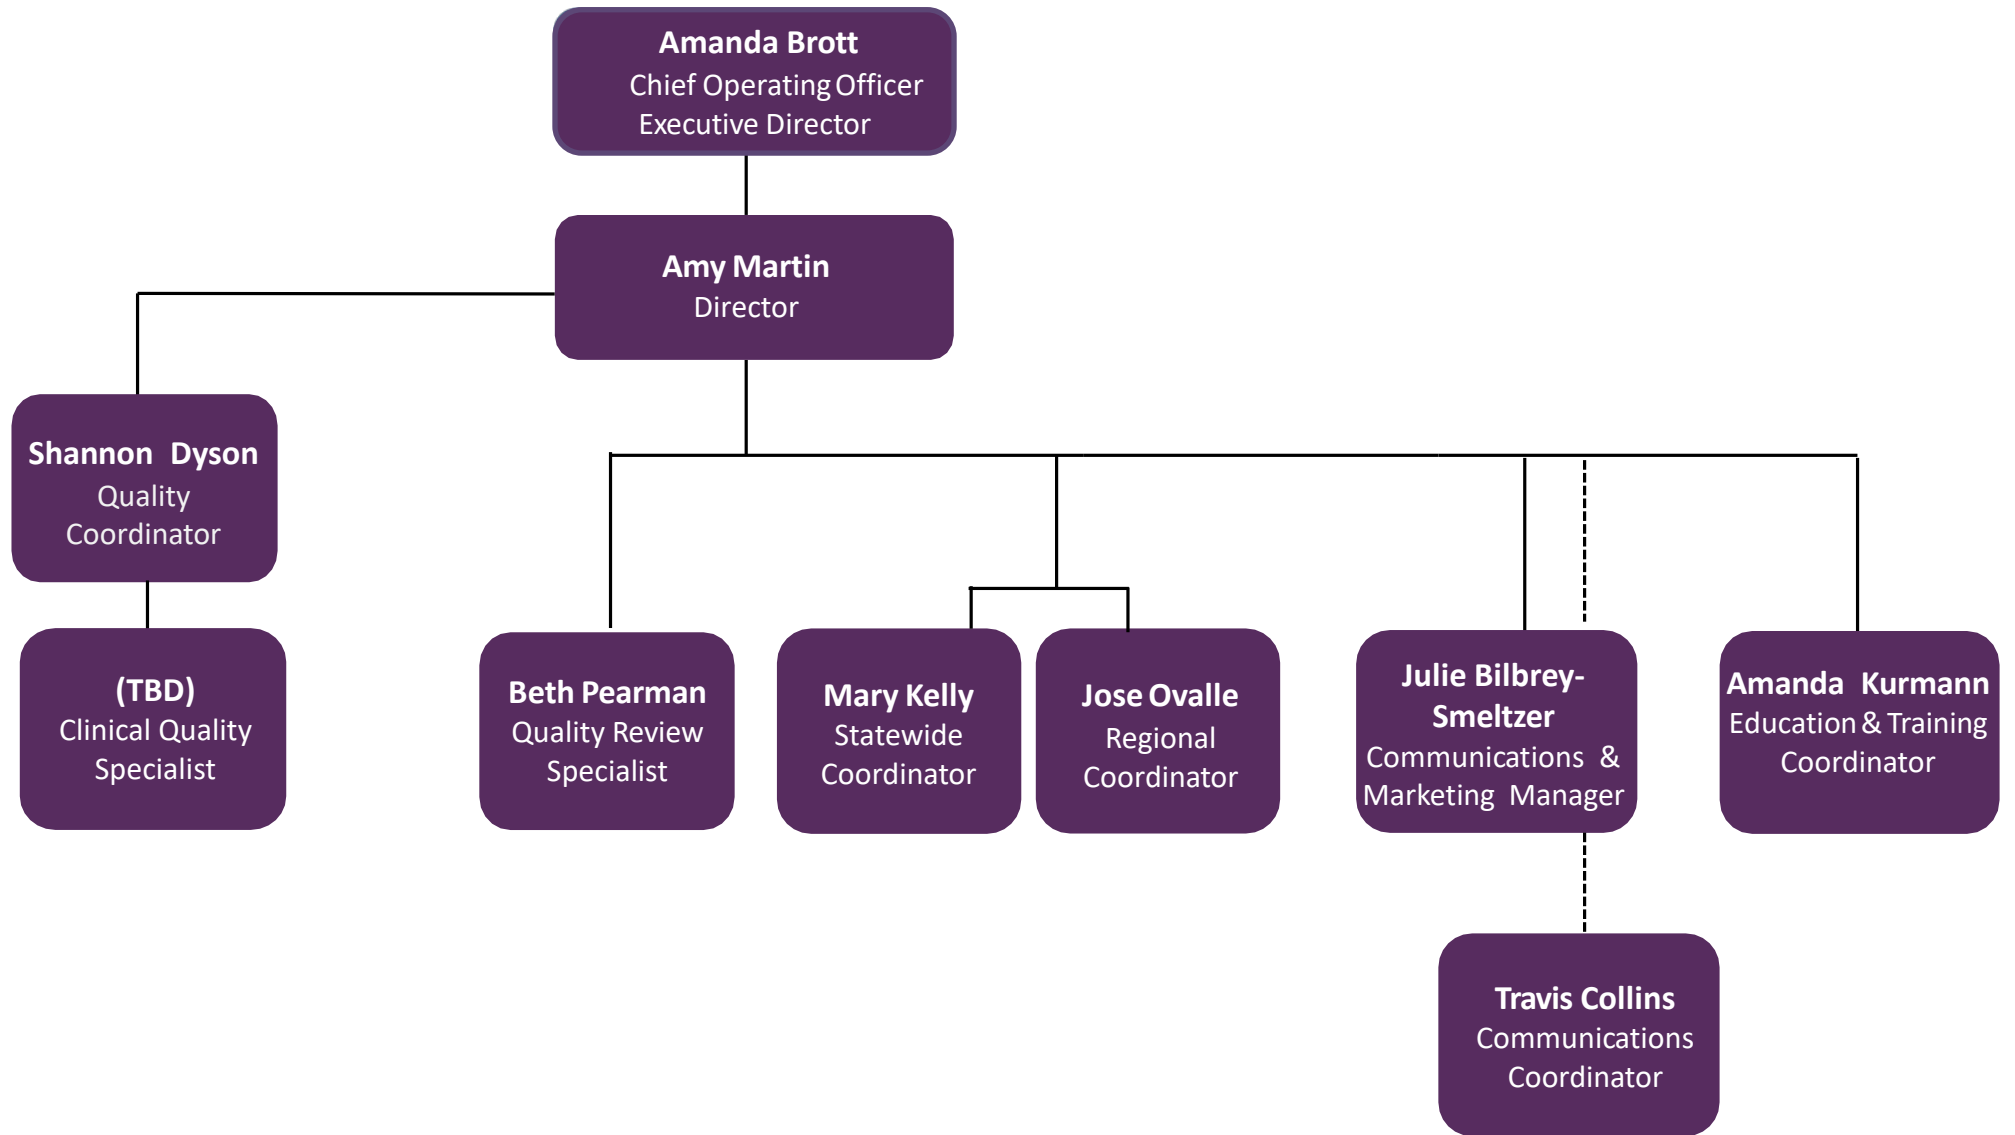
Amanda Brott
Chief Operating Officer
Executive Director

Amy Martin
Director

Shannon Dyson
Quality Coordinator

(TBD)
Clinical Quality Specialist

Beth Pearman
Quality Review Specialist

Mary Kelly
Statewide Coordinator

Jose Ovalle
Regional Coordinator

Julie Bilbrey-Smeltzer
Communications & Marketing Manager

Amanda Kurmann
Education & Training Coordinator

Travis Collins
Communications Coordinator